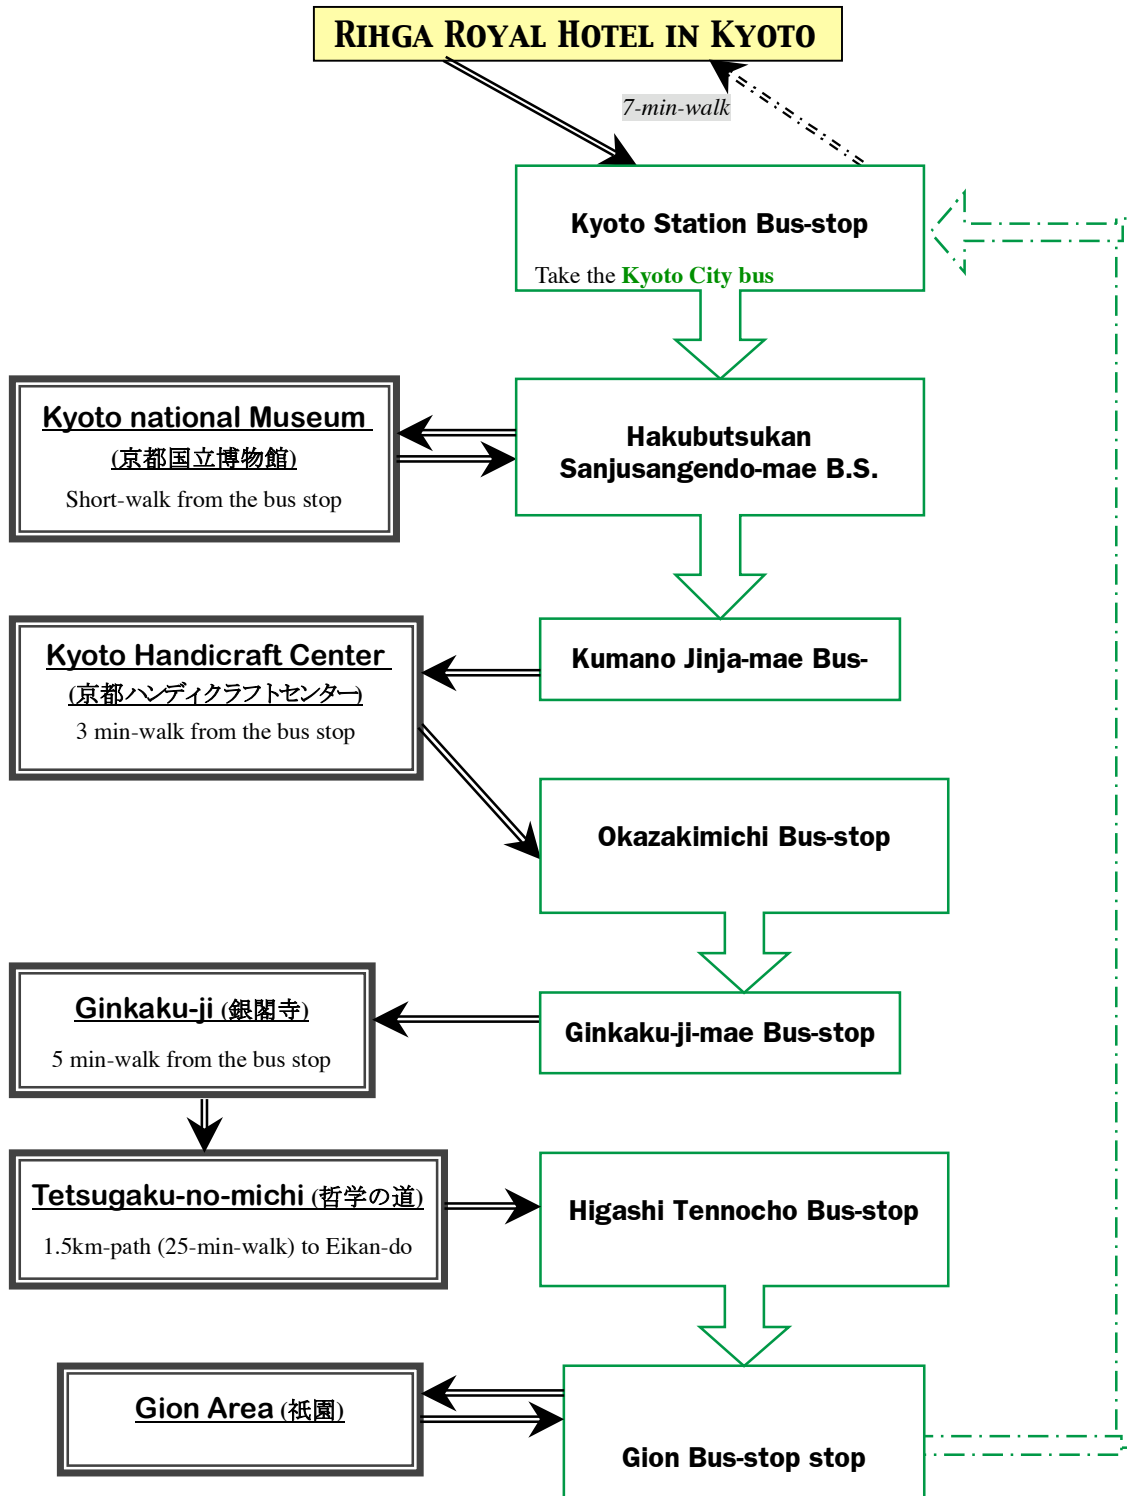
RIHGA ROYAL HOTEL IN KYOTO

7-min-walk

Kyoto Station Bus-stop

Take the Kyoto City bus

Kyoto national Museum

(京都国立博物館)

Short-walk from the bus stop

Hakubutsukan Sanjusangendo-mae B.S.

Kyoto Handicraft Center

(京都ハンディクラフトセンター)

3 min-walk from the bus stop

Kumano Jinja-mae Bus-

Okazakimichi Bus-stop

Ginkaku-ji (銀閣寺)

5 min-walk from the bus stop

Ginkaku-ji-mae Bus-stop

Tetsugaku-no-michi (哲学の道)

1.5km-path (25-min-walk) to Eikan-do

Higashi Tennocho Bus-stop

Gion Area (祇園)

Gion Bus-stop stop